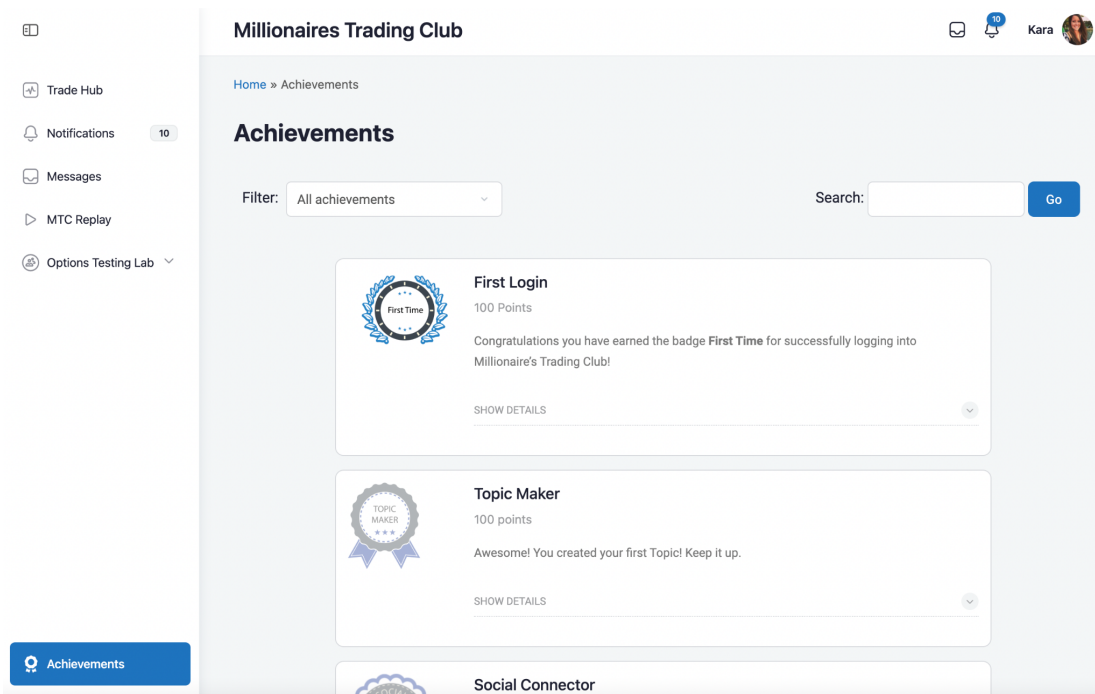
Trade Hub

Notifications 10

Messages

MTC Replay

Options Testing Lab

Achievements

Millionaires Trading Club

10

Kara

Home » Achievements

Achievements

Filter: All achievements

Search: Go

First Time

First Login

100 Points

Congratulations you have earned the badge **First Time** for successfully logging into Millionaire's Trading Club!

SHOW DETAILS

TOPIC MAKER

Topic Maker

100 points

Awesome! You created your first Topic! Keep it up.

SHOW DETAILS

Social Connector